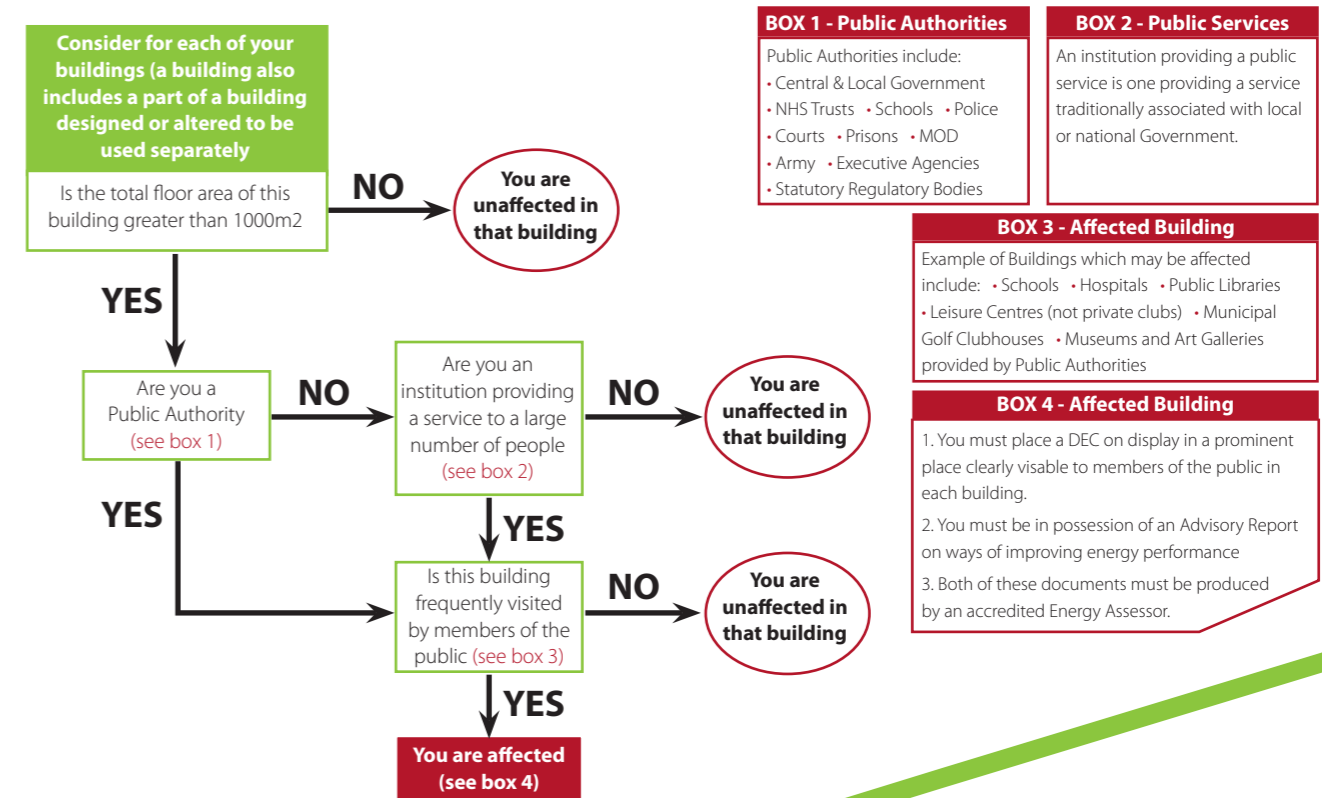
Consider for each of your buildings (a building also includes a part of a building designed or altered to be used separately

Is the total floor area of this building greater than 1000m2

NO

You are unaffected in that building

YES

Are you a Public Authority (see box 1)

NO

Are you an institution providing a service to a large number of people (see box 2)

NO

You are unaffected in that building

YES

YES

Is this building frequently visited by members of the public (see box 3)

NO

You are unaffected in that building

YES

You are affected (see box 4)

BOX 1 - Public Authorities

Public Authorities include:
• Central & Local Government
• NHS Trusts • Schools • Police
• Courts • Prisons • MOD
• Army • Executive Agencies
• Statutory Regulatory Bodies

BOX 2 - Public Services

An institution providing a public service is one providing a service traditionally associated with local or national Government.

BOX 3 - Affected Building

Example of Buildings which may be affected include: • Schools • Hospitals • Public Libraries • Leisure Centres (not private clubs) • Municipal Golf Clubhouses • Museums and Art Galleries provided by Public Authorities

BOX 4 - Affected Building

1. You must place a DEC on display in a prominent place clearly visable to members of the public in each building.

2. You must be in possession of an Advisory Report on ways of improving energy performance

3. Both of these documents must be produced by an accredited Energy Assessor.